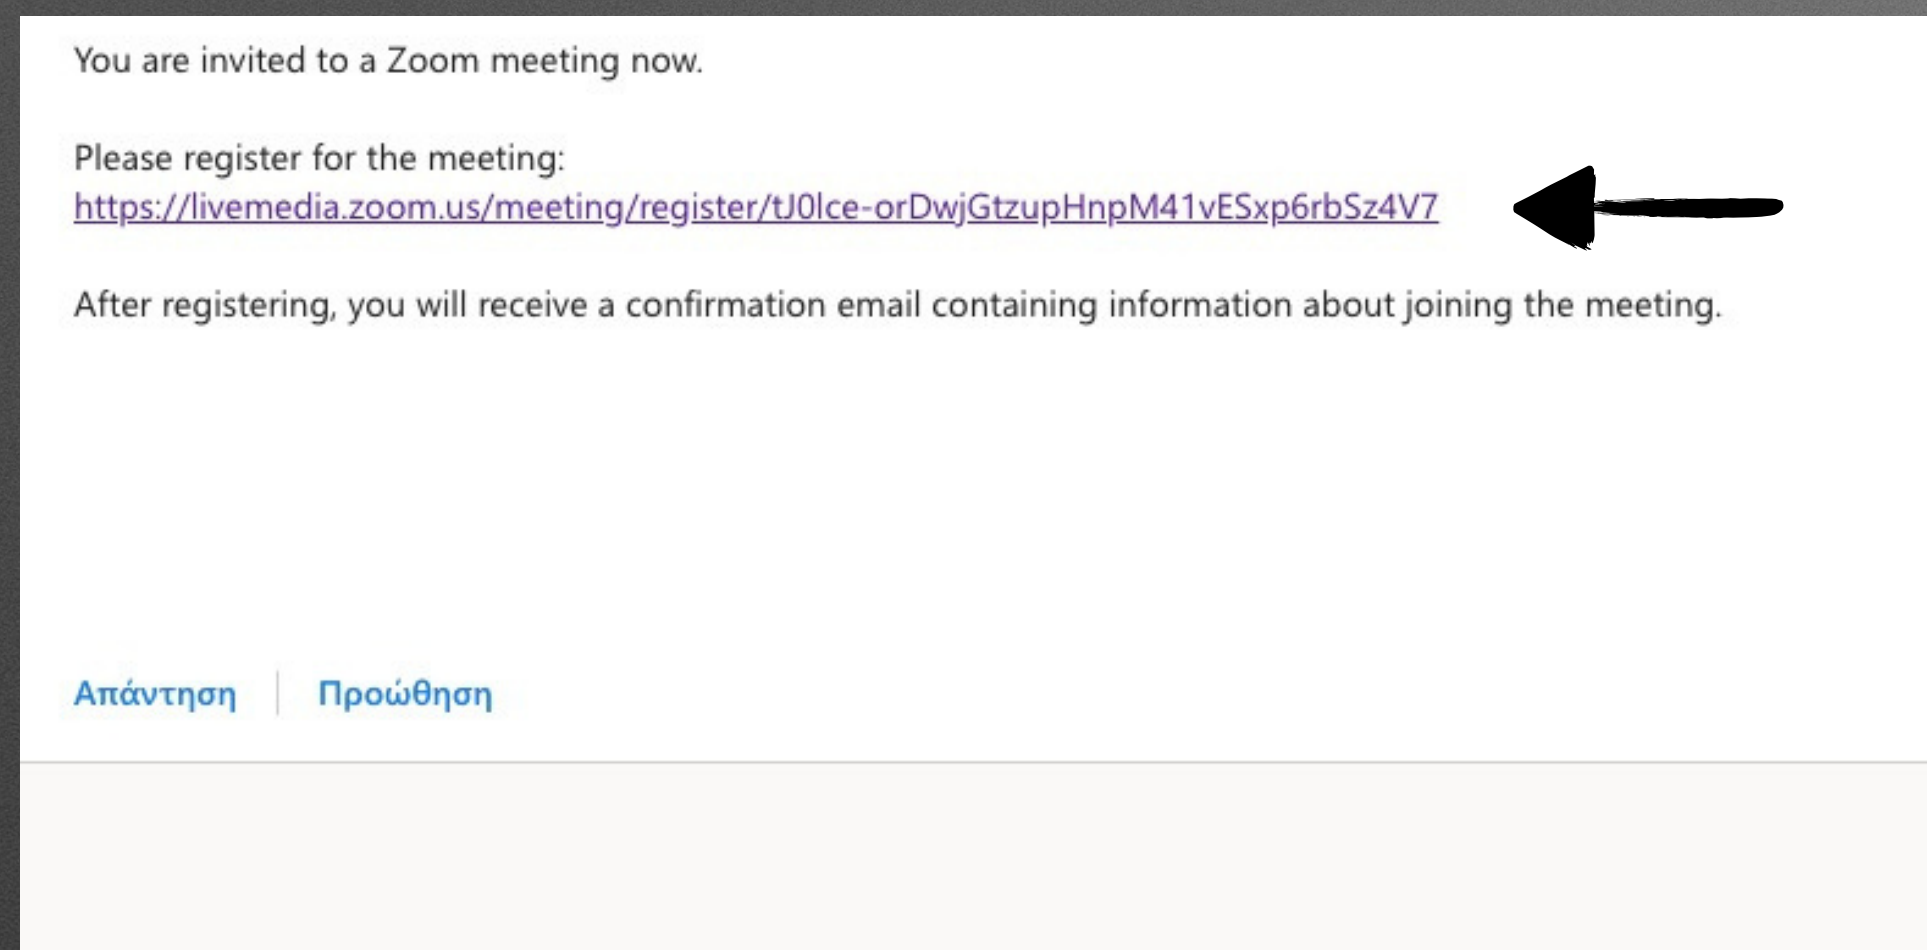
You are invited to a Zoom meeting now.

Please register for the meeting:
https://livemedia.zoom.us/meeting/register/tJ0lce-orDwjGtzupHnpM41vESxp6rbSz4V7

After registering, you will receive a confirmation email containing information about joining the meeting.

Απάντηση | Προώθηση